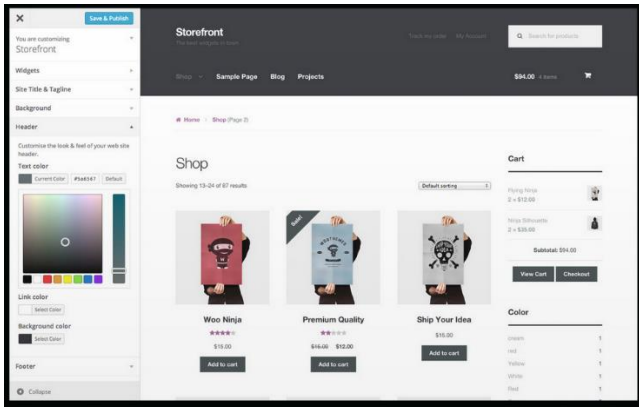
×
Save & Publish
You are customizing
Storefront
Widgets
Site Title & Tagline
Background
Header
Customise the look & feel of your web site header.
Text color
Current Color #5a6567 Default
Link color
Select Color
Background color
Select Color
Footer
Collapse

Storefront
The best widgets in town
Track my order My Account
Search for products
Shop Sample Page Blog Projects
$94.00 4 items
Home / Shop (Page 2)
Shop
Showing 13–24 of 87 results
Default sorting
Sale!
Woo Ninja
$15.00
Add to cart
Premium Quality
$16.00 $12.00
Add to cart
Ship Your Idea
$15.00
Add to cart
Cart
Flying Ninja
2 × $12.00
Ninja Silhouette
2 × $35.00
Subtotal: $94.00
View Cart
Checkout
Color
Green 1
Red 1
Yellow 1
White 1
Red 1